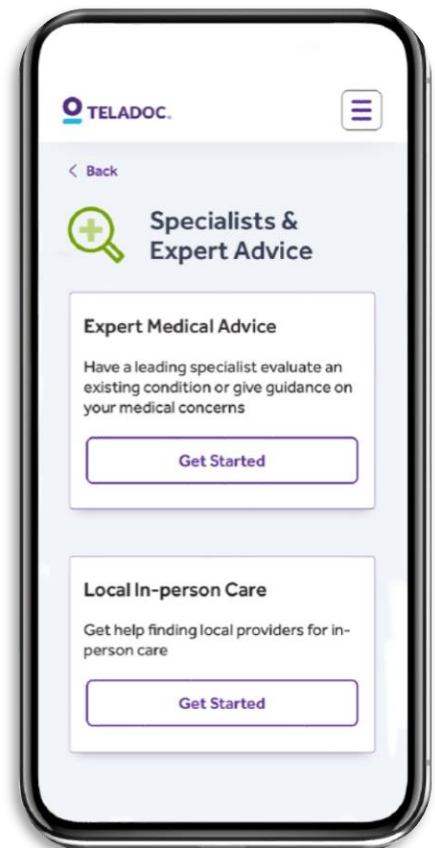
TELADOC.

< Back

Specialists & Expert Advice

Expert Medical Advice

Have a leading specialist evaluate an existing condition or give guidance on your medical concerns

Get Started

Local In-person Care

Get help finding local providers for in-person care

Get Started